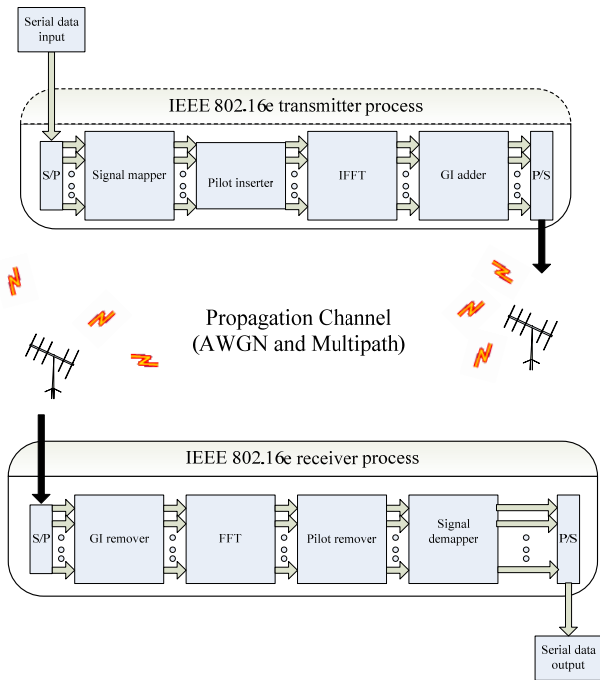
Serial data input

IEEE 802.16e transmitter process

S/P

Signal mapper

Pilot inserter

IFFT

GI adder

P/S

Propagation Channel (AWGN and Multipath)

IEEE 802.16e receiver process

S/P

GI remover

FFT

Pilot remover

Signal demapper

P/S

Serial data output